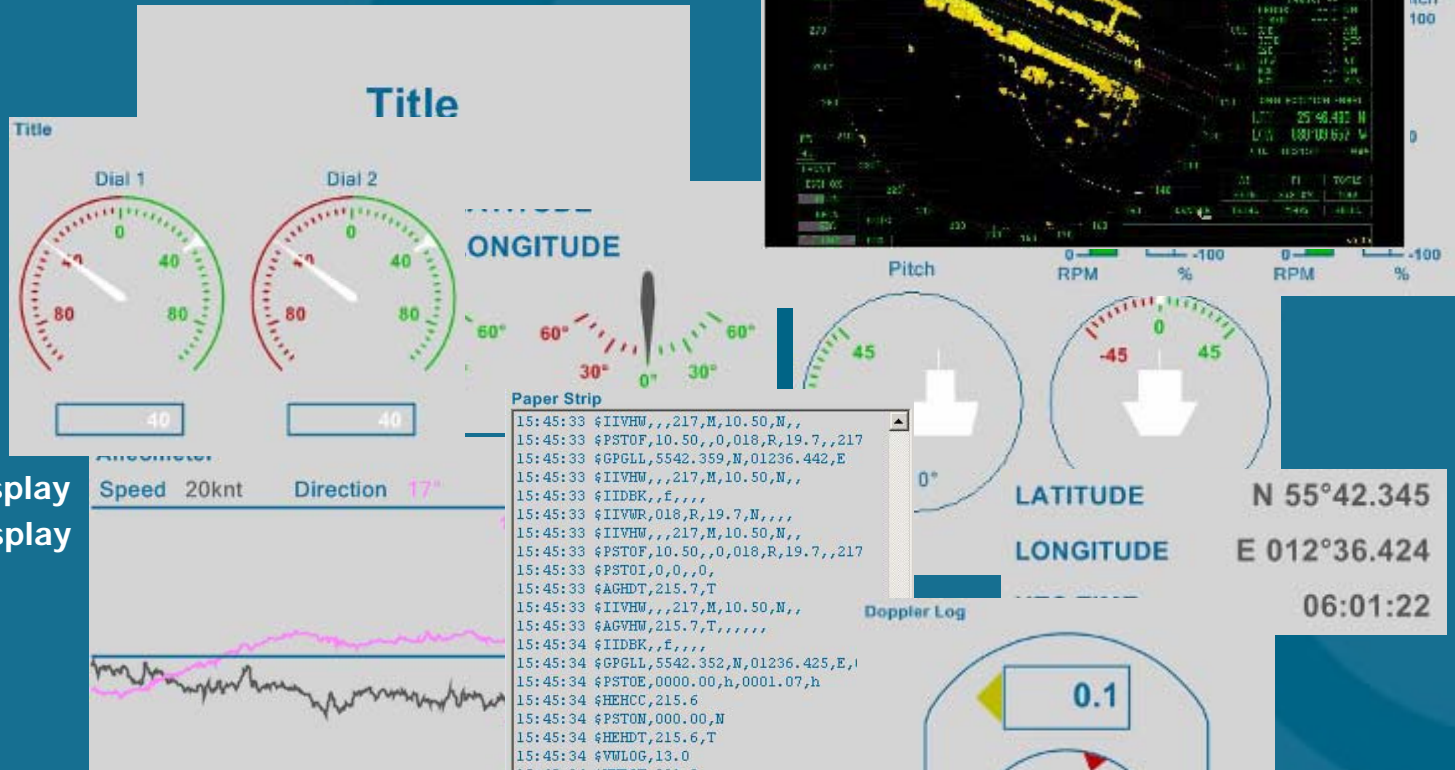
Title

Title

Dial 1

0

40

40

80

80

40

Dial 2

0

40

40

80

80

40

LONGITUDE

60°

60°

60°

30°

0°

30°

100

0

Pitch

RPM

-100

%

RPM

-100

%

45

0

-45

45

0°

splay
splay

Speed 20knt

Direction 17°

Paper Strip

15:45:33 $IIVHW,,,217,M,10.50,N,,
15:45:33 $PSTOF,10.50,,0,018,R,19.7,,217
15:45:33 $GPGLL,5542.359,N,01236.442,E
15:45:33 $IIVHW,,,217,M,10.50,N,,
15:45:33 $IIDBK,,f,,,,
15:45:33 $IIVWR,018,R,19.7,N,,,,
15:45:33 $IIVHW,,,217,M,10.50,N,,
15:45:33 $PSTOF,10.50,,0,018,R,19.7,,217
15:45:33 $PSTOI,0,0,,0,
15:45:33 $AGHDT,215.7,T
15:45:33 $IIVHW,,,217,M,10.50,N,,
15:45:33 $AGVHW,215.7,T,,,,,,
15:45:34 $IIDBK,,f,,,,
15:45:34 $GPGLL,5542.352,N,01236.425,E,
15:45:34 $PSTOE,0000.00,h,0001.07,h
15:45:34 $HEHCC,215.6
15:45:34 $PSTON,000.00,N
15:45:34 $HEHDT,215.6,T
15:45:34 $VWLOG,13.0

LATITUDE N 55°42.345

LONGITUDE E 012°36.424

06:01:22

Doppler Log

0.1